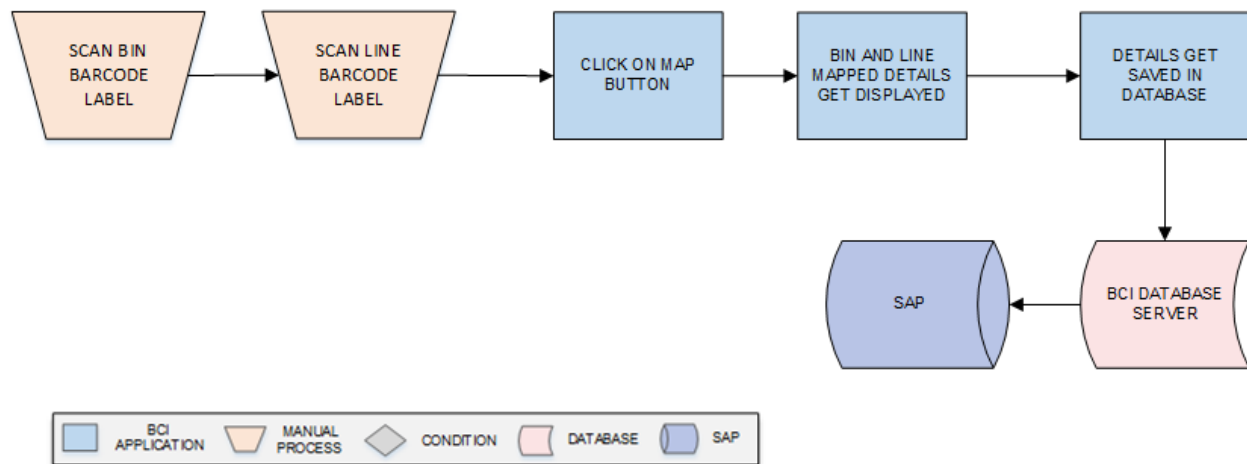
SCAN BIN BARCODE LABEL

SCAN LINE BARCODE LABEL

CLICK ON MAP BUTTON

BIN AND LINE MAPPED DETAILS GET DISPLAYED

DETAILS GET SAVED IN DATABASE

BCI DATABASE SERVER

SAP

BCI APPLICATION

MANUAL PROCESS

CONDITION

DATABASE

SAP